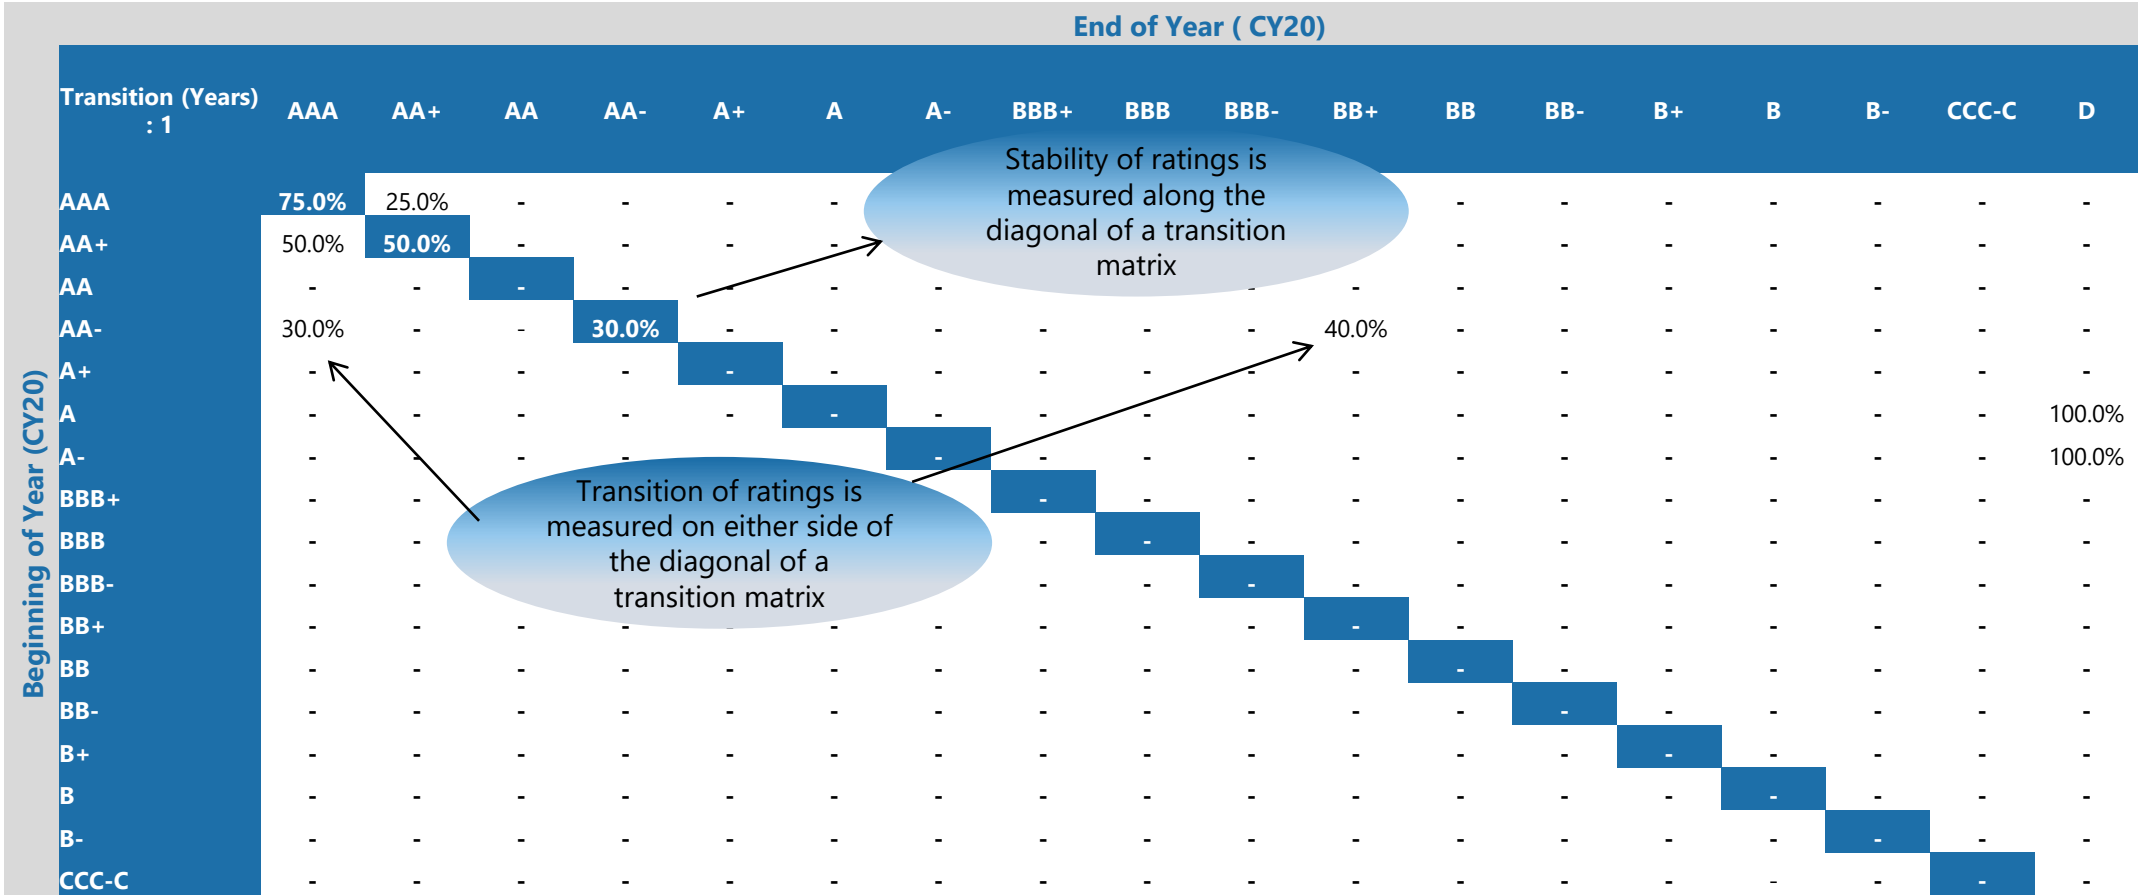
End of Year ( CY20)

Beginning of Year (CY20)

| Transition (Years) : 1 | AAA | AA+ | AA | AA- | A+ | A | A- | BBB+ | BBB | BBB- | BB+ | BB | BB- | B+ | B | B- | CCC-C | D |
|---|---|---|---|---|---|---|---|---|---|---|---|---|---|---|---|---|---|---|
| AAA | 75.0% | 25.0% | - | - | - | - | | | | | | - | - | - | - | - | - | - |
| AA+ | 50.0% | 50.0% | - | - | - | - | | | | | | - | - | - | - | - | - | - |
| AA | - | - | - | - | - | - | - | | | | | - | - | - | - | - | - | - |
| AA- | 30.0% | - | - | 30.0% | - | - | - | - | - | - | 40.0% | - | - | - | - | - | - | - |
| A+ | - | - | - | - | - | - | - | - | - | - | - | - | - | - | - | - | - | - |
| A | - | - | - | - | - | - | - | - | - | - | - | - | - | - | - | - | - | 100.0% |
| A- | - | - | - | - | - | - | - | - | - | - | - | - | - | - | - | - | - | 100.0% |
| BBB+ | - | - | | | | | | - | - | - | - | - | - | - | - | - | - | - |
| BBB | - | - | | | | | | - | - | - | - | - | - | - | - | - | - | - |
| BBB- | - | - | | | | | | - | - | - | - | - | - | - | - | - | - | - |
| BB+ | - | - | - | - | - | - | - | - | - | - | - | - | - | - | - | - | - | - |
| BB | - | - | - | - | - | - | - | - | - | - | - | - | - | - | - | - | - | - |
| BB- | - | - | - | - | - | - | - | - | - | - | - | - | - | - | - | - | - | - |
| B+ | - | - | - | - | - | - | - | - | - | - | - | - | - | - | - | - | - | - |
| B | - | - | - | - | - | - | - | - | - | - | - | - | - | - | - | - | - | - |
| B- | - | - | - | - | - | - | - | - | - | - | - | - | - | - | - | - | - | - |
| CCC-C | - | - | - | - | - | - | - | - | - | - | - | - | - | - | - | - | - | - |

Stability of ratings is measured along the diagonal of a transition matrix

Transition of ratings is measured on either side of the diagonal of a transition matrix